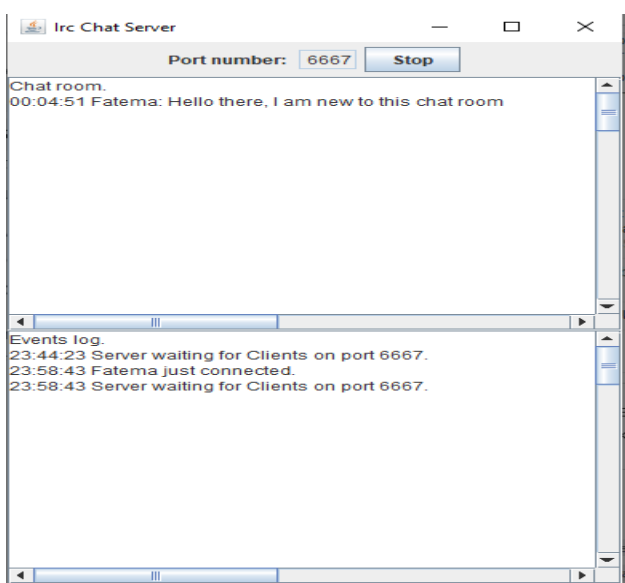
Irc Chat Server

Port number: 6667 Stop

Chat room.
00:04:51 Fatema: Hello there, I am new to this chat room

Events log.
23:44:23 Server waiting for Clients on port 6667.
23:58:43 Fatema just connected.
23:58:43 Server waiting for Clients on port 6667.